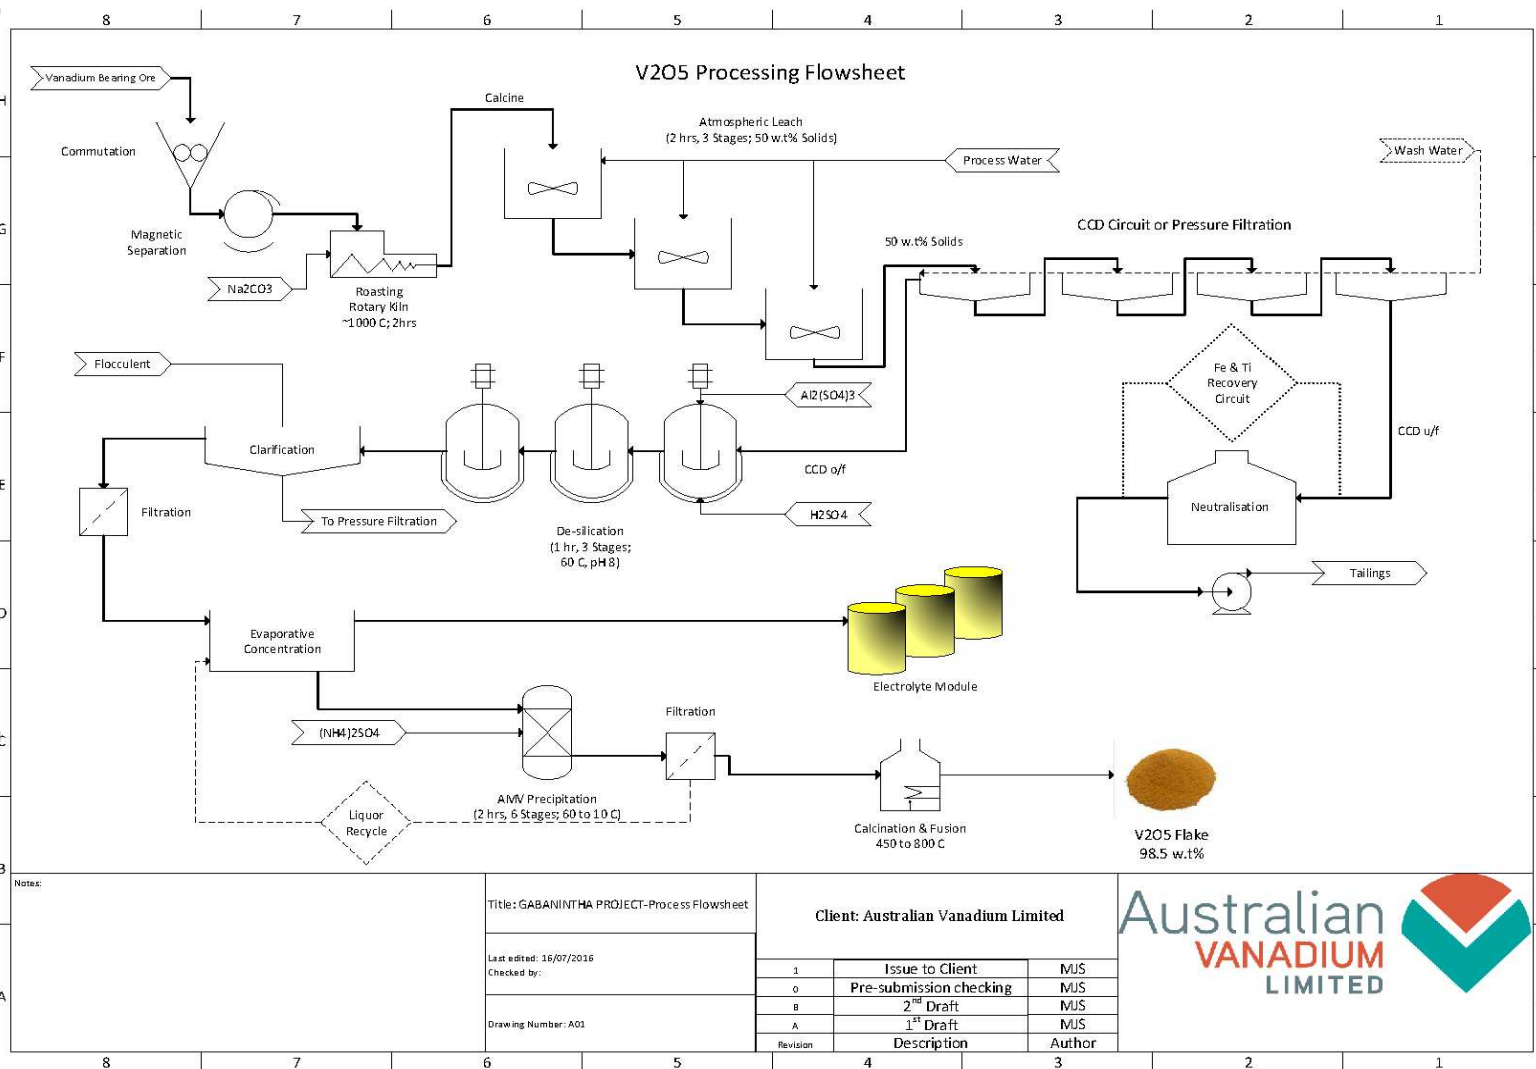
8 7 6 5 4 3 2 1

H G F E D C B A

V2O5 Processing Flowsheet

Vanadium Bearing Ore

Commutation

Magnetic Separation

Na2CO3

Roasting Rotary Kiln ~1000 C; 2hrs

Calcine

Atmospheric Leach (2 hrs, 3 Stages; 50 w.t% Solids)

Process Water

Wash Water

CCD Circuit or Pressure Filtration

50 w.t% Solids

Fe & Ti Recovery Circuit

CCD u/f

Neutralisation

Tailings

Flocculent

Clarification

Filtration

To Pressure Filtration

Al2(SO4)3

CCD o/f

H2SO4

De-silication (1 hr, 3 Stages; 60 C, pH 8)

Evaporative Concentration

Electrolyte Module

(NH4)2SO4

AMV Precipitation (2 hrs, 6 Stages; 60 to 10 C)

Filtration

Liquor Recycle

Calcination & Fusion 450 to 800 C

V2O5 Flake 98.5 w.t%

Notes:

Title: GABANINTHA PROJECT-Process Flowsheet

Last edited: 16/07/2016
Checked by:

Drawing Number: A01

Client: Australian Vanadium Limited

| 1 | Issue to Client | MJS |
|---|---|---|
| 0 | Pre-submission checking | MJS |
| B | $2^{nd}$ Draft | MJS |
| A | $1^{st}$ Draft | MJS |
| Revision | Description | Author |

Australian VANADIUM LIMITED

8 7 6 5 4 3 2 1